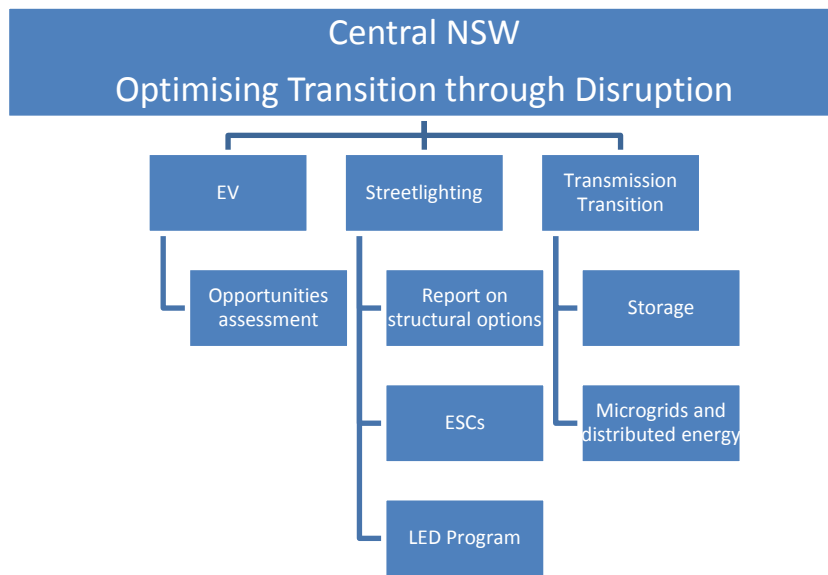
Central NSW

Optimising Transition through Disruption

EV

Opportunities assessment

Streetlighting

Report on structural options

ESCs

LED Program

Transmission Transition

Storage

Microgrids and distributed energy